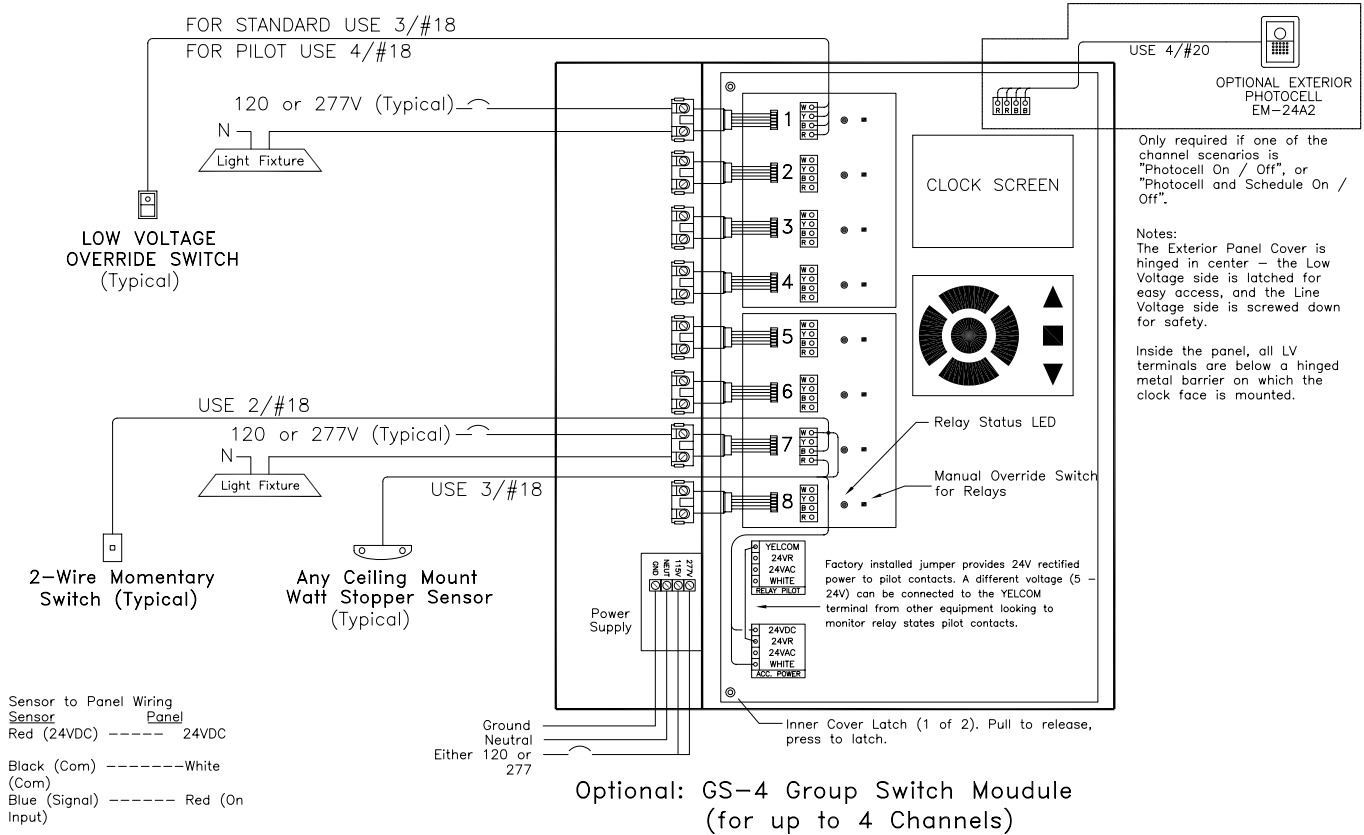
FOR STANDARD USE 3/#18

FOR PILOT USE 4/#18

120 or 277V (Typical)

N

Light Fixture

LOW VOLTAGE OVERRIDE SWITCH (Typical)

USE 2/#18

120 or 277V (Typical)

N

Light Fixture

USE 3/#18

2-Wire Momentary Switch (Typical)

Any Ceiling Mount Watt Stopper Sensor (Typical)

Sensor to Panel Wiring
Sensor Panel
Red (24VDC) ----- 24VDC

Black (Com) -------White
(Com)
Blue (Signal) ------ Red (On Input)

1 W O Y O B O R O

2 W O Y O B O R O

3 W O Y O B O R O

4 W O Y O B O R O

5 W O Y O B O R O

6 W O Y O B O R O

7 W O Y O B O R O

8 W O Y O B O R O

CLOCK SCREEN

Relay Status LED

Manual Override Switch for Relays

YELCOM
24VR
24VAC
WHITE
RELAY PILOT

Factory installed jumper provides 24V rectified power to pilot contacts. A different voltage (5 - 24V) can be connected to the YELCOM terminal from other equipment looking to monitor relay states pilot contacts.

24VDC
24VR
24VAC
WHITE
ACC. POWER

GND NEUT 115V 277V

Power Supply

Ground
Neutral
Either 120 or 277

Inner Cover Latch (1 of 2). Pull to release, press to latch.

Optional: GS-4 Group Switch Moudule (for up to 4 Channels)

USE 4/#20

R R B B

OPTIONAL EXTERIOR PHOTOCELL EM-24A2

Only required if one of the channel scenarios is "Photocell On / Off", or "Photocell and Schedule On / Off".

Notes:
The Exterior Panel Cover is hinged in center - the Low Voltage side is latched for easy access, and the Line Voltage side is screwed down for safety.

Inside the panel, all LV terminals are below a hinged metal barrier on which the clock face is mounted.